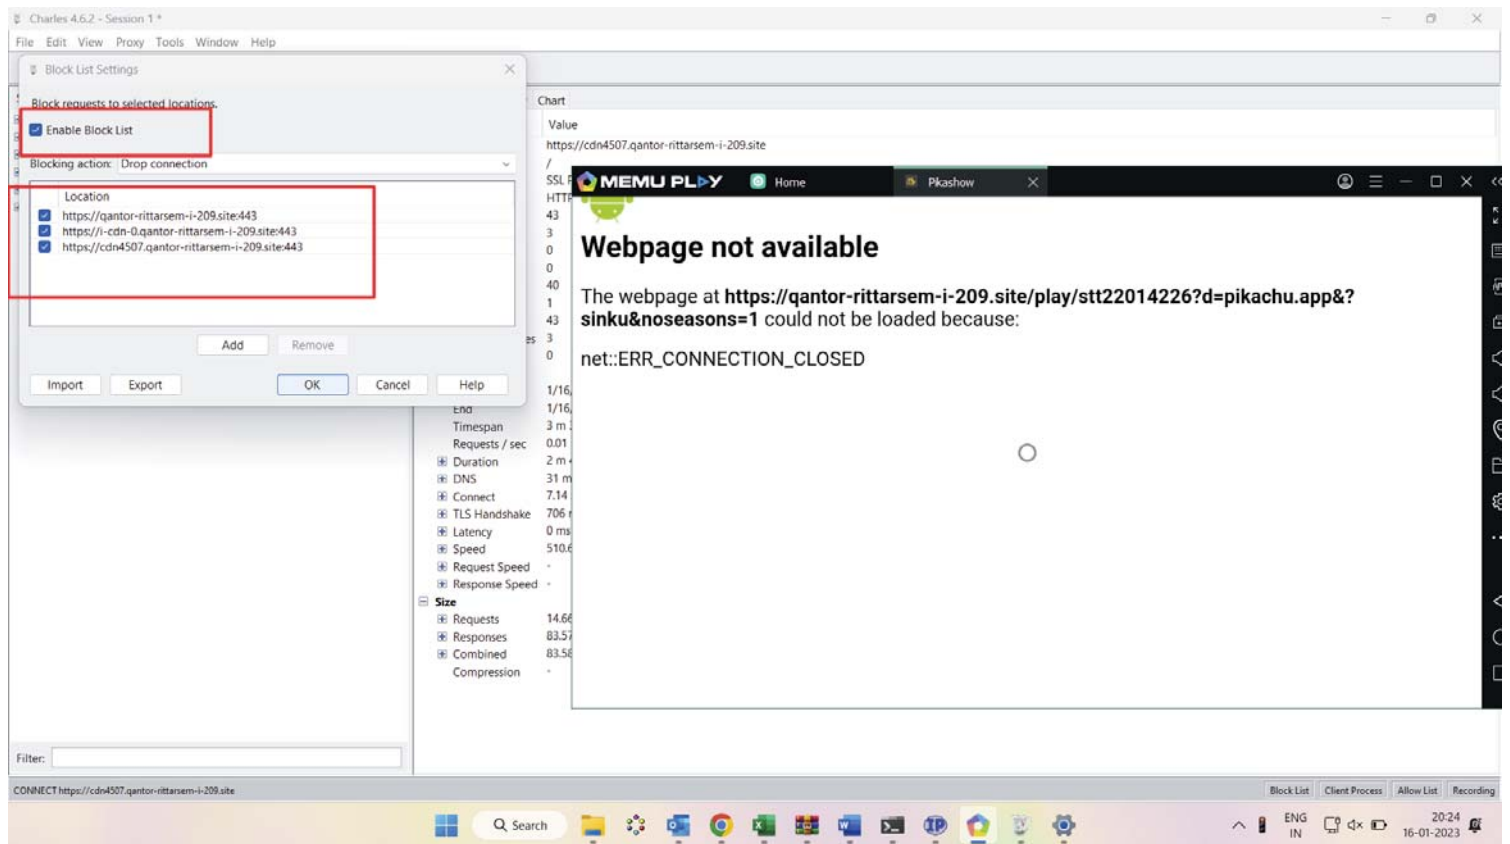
Charles 4.6.2 - Session 1 *

File Edit View Proxy Tools Window Help

Block List Settings

Block requests to selected locations.

Enable Block List

Blocking action: Drop connection

Location
https://qantor-rittarsem-i-209.site:443
https://i-cdn-0.qantor-rittarsem-i-209.site:443
https://cdn4507.qantor-rittarsem-i-209.site:443

Add Remove

Import Export OK Cancel Help

Chart

Value
https://cdn4507.qantor-rittarsem-i-209.site
/
SSL
HTT
43
3
0
0
40
1
43
3
0
1/16
1/16
3 m
0.01
2 m
31 m
7.14
706
0 ms
510.6
-
-
14.66
83.57
83.58
-

End
Timespan
Requests / sec
Duration
DNS
Connect
TLS Handshake
Latency
Speed
Request Speed
Response Speed
Size
Requests
Responses
Combined
Compression

MEMU PLAY Home Pikashow

Webpage not available

The webpage at https://qantor-rittarsem-i-209.site/play/stt22014226?d=pikachu.app&?sinku&noseasons=1 could not be loaded because:

net::ERR_CONNECTION_CLOSED

Filter:

CONNECT https://cdn4507.qantor-rittarsem-i-209.site

Block List Client Process Allow List Recording

Search

ENG IN 20:24 16-01-2023